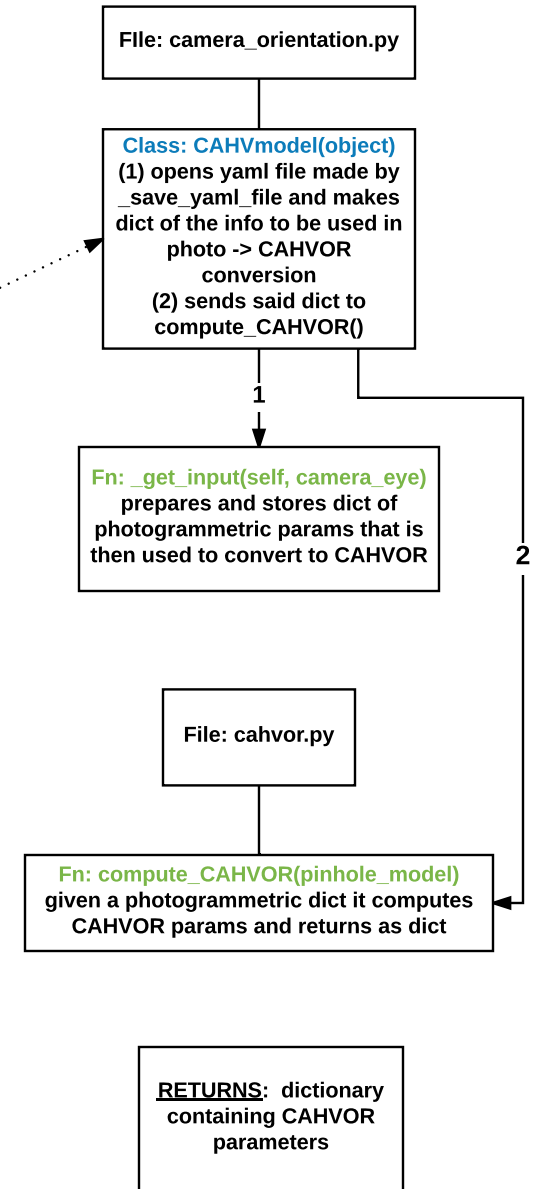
FIle: camera_orientation.py

Class: CAHVmodel(object)
(1) opens yaml file made by _save_yaml_file and makes dict of the info to be used in photo -> CAHVOR conversion
(2) sends said dict to compute_CAHVOR()

1

Fn: _get_input(self, camera_eye)
prepares and stores dict of photogrammetric params that is then used to convert to CAHVOR

2

File: cahvor.py

Fn: compute_CAHVOR(pinhole_model)
given a photogrammetric dict it computes CAHVOR params and returns as dict

RETURNS: dictionary containing CAHVOR parameters